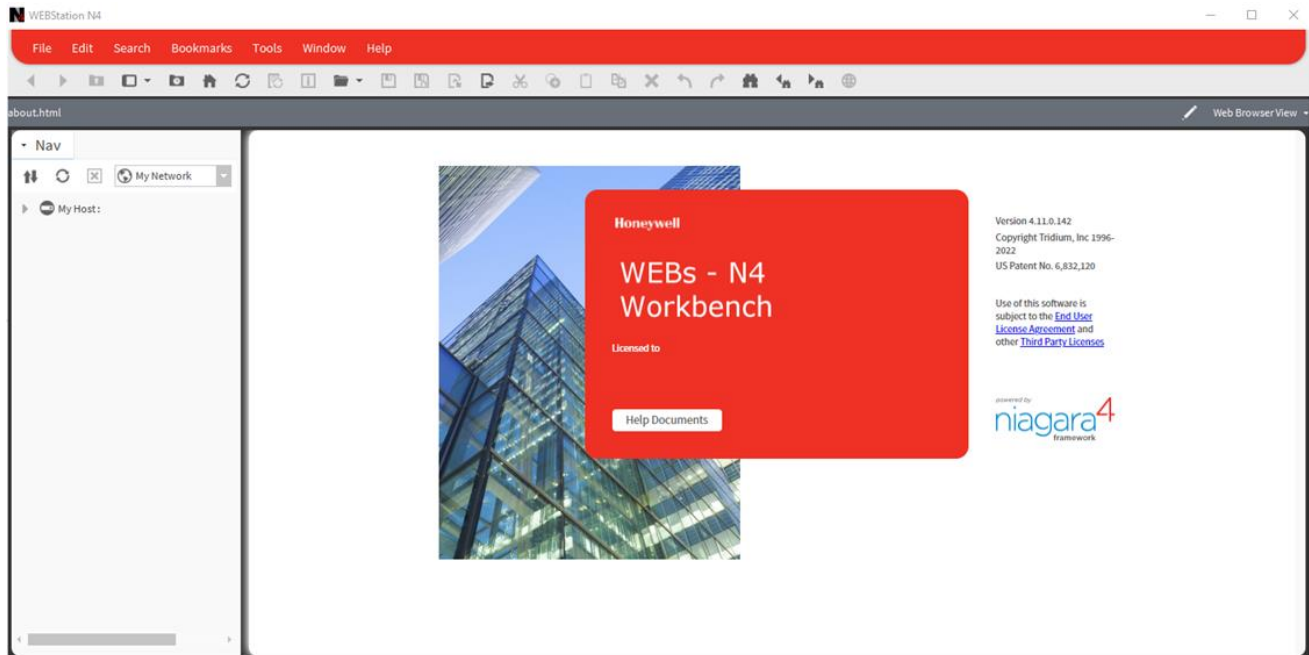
WEBStation N4

File Edit Search Bookmarks Tools Window Help

about.html

Web Browser View

Nav

My Network

My Host:

Honeywell

WEBs - N4 Workbench

Licensed to

Help Documents

Version 4.11.0.142
Copyright Tridium, Inc 1996-2022
US Patent No. 6,832,120

Use of this software is subject to the End User License Agreement and other Third Party Licenses

powered by
niagara4
framework